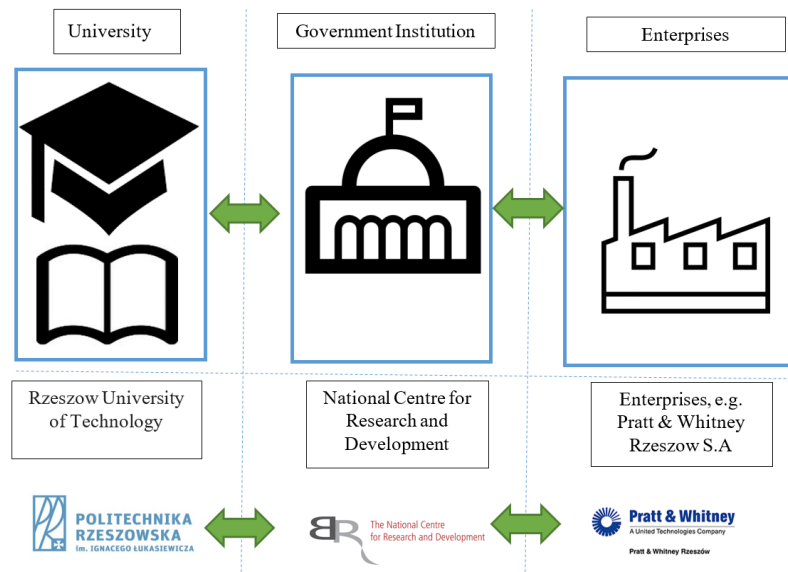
University

Government Institution

Enterprises

Rzeszow University of Technology

National Centre for Research and Development

Enterprises, e.g. Pratt & Whitney Rzeszow S.A

POLITECHNIKA RZESZOWSKA im. IGNACEGO ŁUKASIEWICZA

The National Centre for Research and Development

Pratt & Whitney
A United Technologies Company
Pratt & Whitney Rzeszów